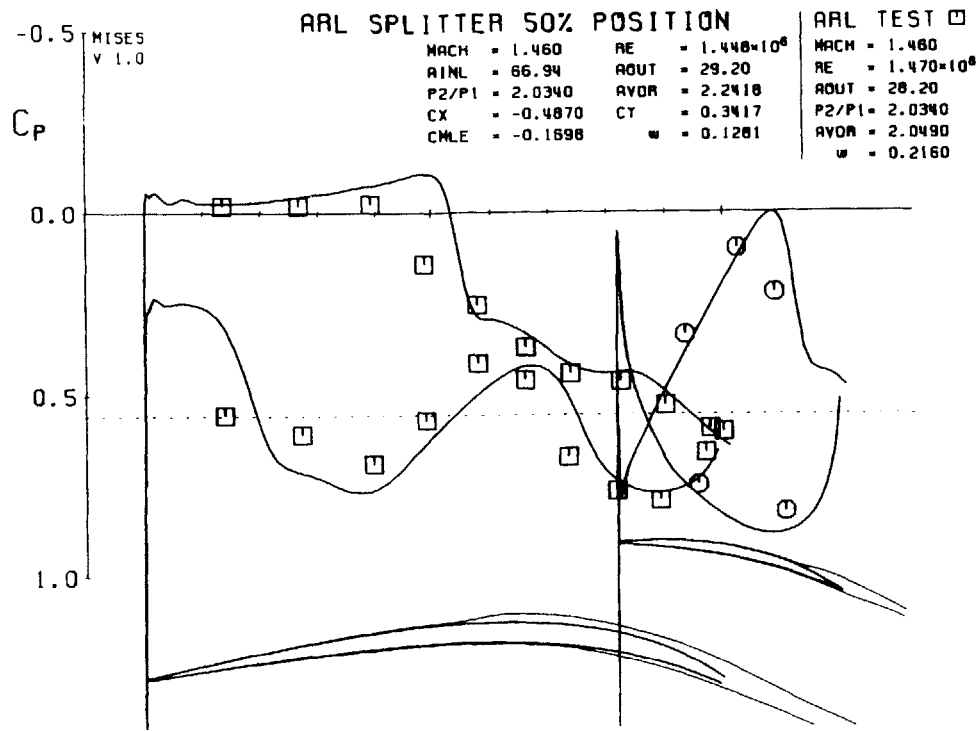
ARL SPLITTER 50% POSITION

-0.5 MISES V 1.0

MACH = 1.460
AINL = 66.94
P2/P1 = 2.0340
CX = -0.4870
CMLE = -0.1698

RE = $1.448 \times 10^6$
AOUT = 29.20
AVOR = 2.2418
CY = 0.3417
$\omega$ = 0.1281

ARL TEST

MACH = 1.460
RE = $1.470 \times 10^6$
AOUT = 28.20
P2/P1 = 2.0340
AVOR = 2.0490
$\omega$ = 0.2160

$C_P$

0.0

0.5

1.0